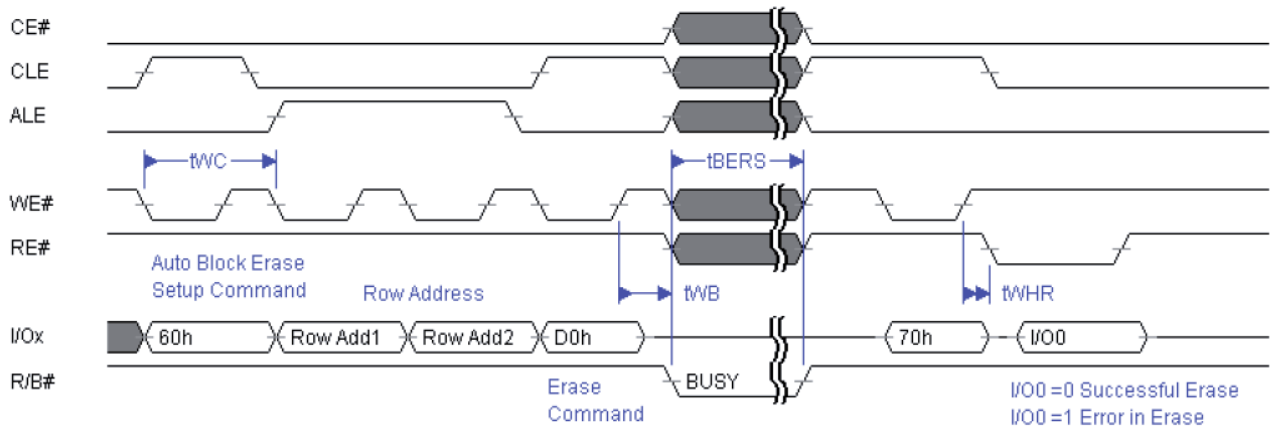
CE#

CLE

ALE

tWC

tBERS

WE#

RE#

Auto Block Erase Setup Command

Row Address

tWB

tWHR

I/Ox

60h

Row Add1

Row Add2

D0h

70h

I/O0

R/B#

Erase Command

BUSY

I/O0 =0 Successful Erase
I/O0 =1 Error in Erase